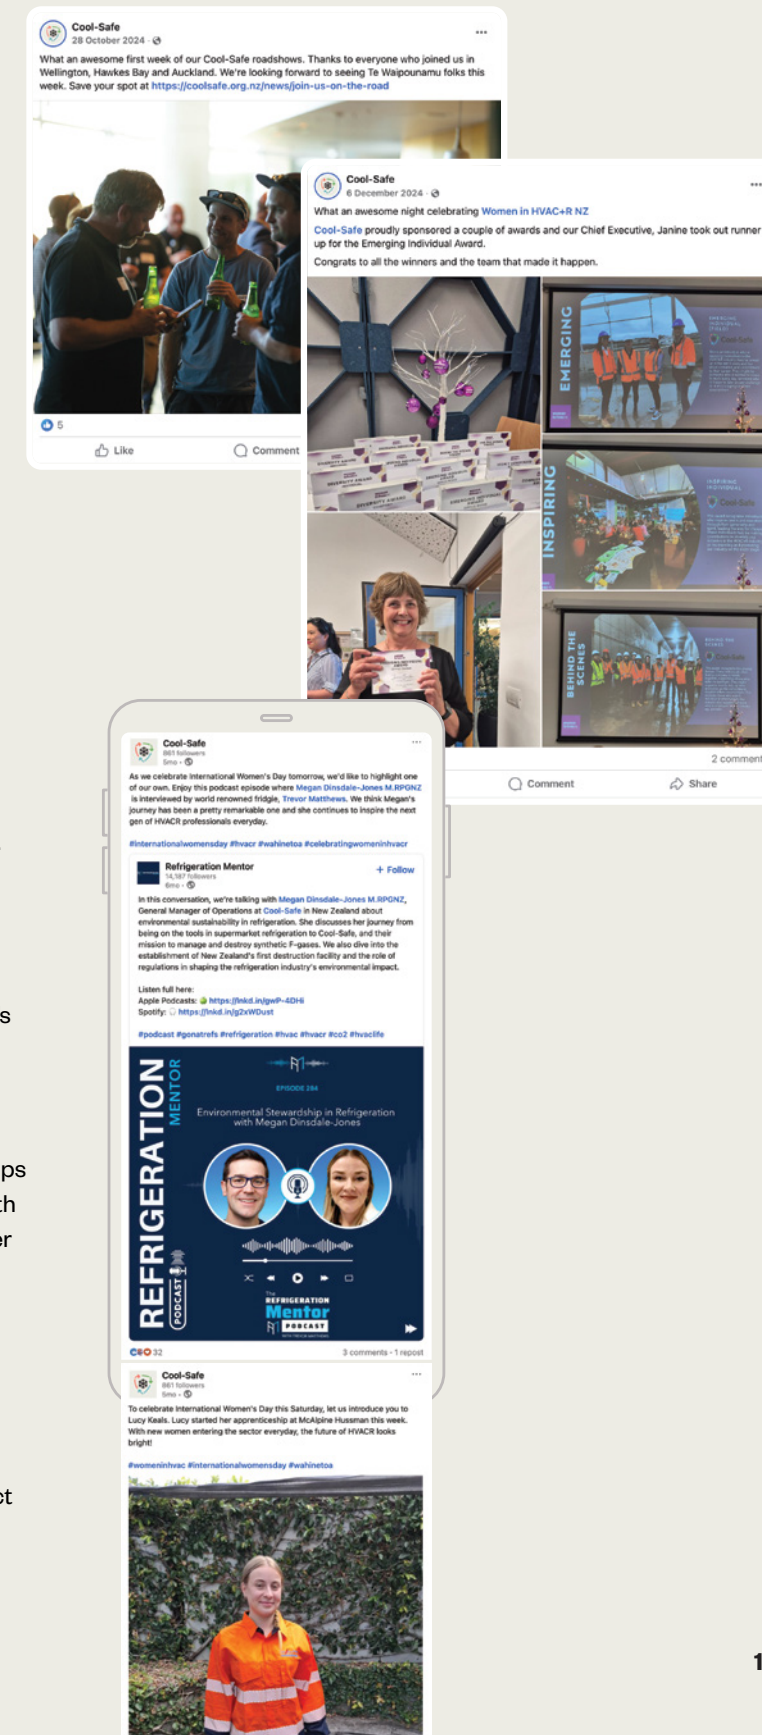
Cool-Safe
28 October 2024 · ⊕

What an awesome first week of our Cool-Safe roadshows. Thanks to everyone who joined us in Wellington, Hawkes Bay and Auckland. We're looking forward to seeing Te Waipounamu folks this week. Save your spot at https://coolsafe.org.nz/news/join-us-on-the-road

5

Like Comment

Cool-Safe
6 December 2024 · ⊕

What an awesome night celebrating Women in HVAC+R NZ

Cool-Safe proudly sponsored a couple of awards and our Chief Executive, Janine took out runner up for the Emerging Individual Award.

Congrats to all the winners and the team that made it happen.

EMERGING

INSPIRING

BEHIND THE SCENES

2 comment

Comment Share

Cool-Safe
861 followers
5mo · ⊕

As we celebrate International Women's Day tomorrow, we'd like to highlight one of our own. Enjoy this podcast episode where Megan Dinsdale-Jones M.RPGNZ is interviewed by world renowned fridgie, Trevor Matthews. We think Megan's journey has been a pretty remarkable one and she continues to inspire the next gen of HVACR professionals everyday.

#internationalwomensday #hvacr #wahinetoa #celebratingwomeninhvacr

Refrigeration Mentor
14,187 followers
6mo · ⊕

+ Follow

In this conversation, we're talking with Megan Dinsdale-Jones M.RPGNZ, General Manager of Operations at Cool-Safe in New Zealand about environmental sustainability in refrigeration. She discusses her journey from being on the tools in supermarket refrigeration to Cool-Safe, and their mission to manage and destroy synthetic F-gases. We also dive into the establishment of New Zealand's first destruction facility and the role of regulations in shaping the refrigeration industry's environmental impact.

Listen full here:
Apple Podcasts: https://lnkd.in/gwP-4DHi
Spotify: https://lnkd.in/g2xWDust

#podcast #gonatrefs #refrigeration #hvac #hvacr #co2 #hvaclife

REFRIGERATION MENTOR PODCAST

EPISODE 284

Environmental Stewardship in Refrigeration with Megan Dinsdale-Jones

The REFRIGERATION Mentor PODCAST

32

3 comments · 1 repost

Cool-Safe
861 followers
5mo · ⊕

To celebrate International Women's Day this Saturday, let us introduce you to Lucy Keals. Lucy started her apprenticeship at McAlpine Hussman this week. With new women entering the sector everyday, the future of HVACR looks bright!

#womeninhvac #internationalwomensday #wahinetoa

s

ps
th
er

ct

1